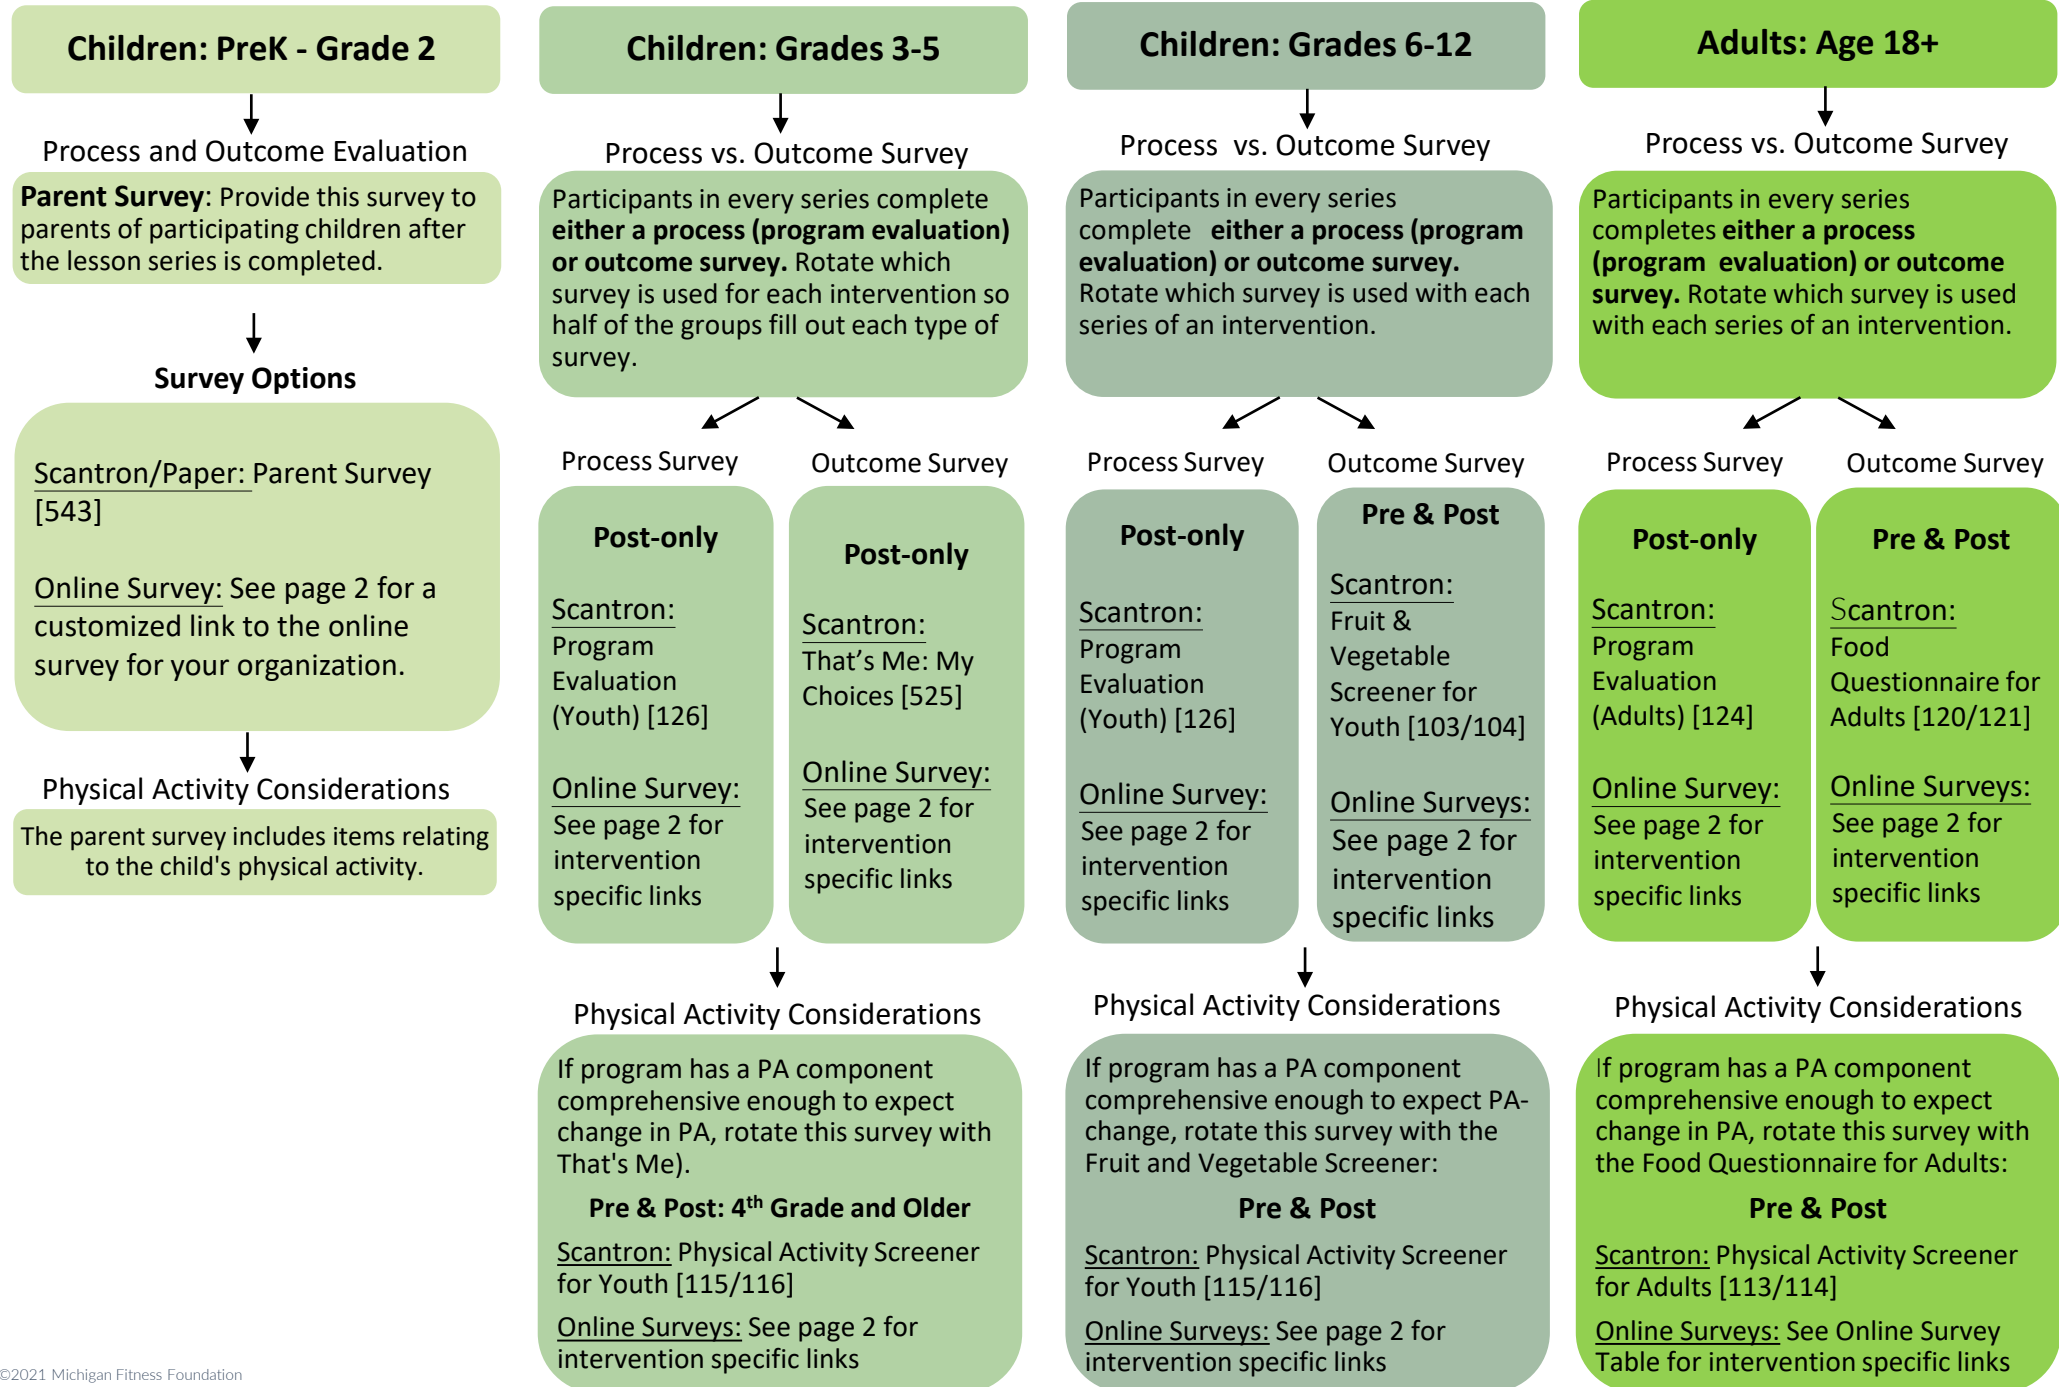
Children: PreK - Grade 2

Process and Outcome Evaluation

**Parent Survey**: Provide this survey to parents of participating children after the lesson series is completed.

Survey Options

Scantron/Paper: Parent Survey [543]

Online Survey: See page 2 for a customized link to the online survey for your organization.

Physical Activity Considerations

The parent survey includes items relating to the child's physical activity.

Children: Grades 3-5

Process vs. Outcome Survey

Participants in every series complete **either a process (program evaluation) or outcome survey.** Rotate which survey is used for each intervention so half of the groups fill out each type of survey.

Process Survey

Post-only

Scantron: Program Evaluation (Youth) [126]

Online Survey: See page 2 for intervention specific links

Outcome Survey

Post-only

Scantron: That's Me: My Choices [525]

Online Survey: See page 2 for intervention specific links

Physical Activity Considerations

If program has a PA component comprehensive enough to expect change in PA, rotate this survey with That's Me).

Pre & Post: $4^{th}$ Grade and Older

Scantron: Physical Activity Screener for Youth [115/116]

Online Surveys: See page 2 for intervention specific links

Children: Grades 6-12

Process vs. Outcome Survey

Participants in every series complete **either a process (program evaluation) or outcome survey.** Rotate which survey is used with each series of an intervention.

Process Survey

Post-only

Scantron: Program Evaluation (Youth) [126]

Online Survey: See page 2 for intervention specific links

Outcome Survey

Pre & Post

Scantron: Fruit & Vegetable Screener for Youth [103/104]

Online Surveys: See page 2 for intervention specific links

Physical Activity Considerations

If program has a PA component comprehensive enough to expect PA-change, rotate this survey with the Fruit and Vegetable Screener:

Pre & Post

Scantron: Physical Activity Screener for Youth [115/116]

Online Surveys: See page 2 for intervention specific links

Adults: Age 18+

Process vs. Outcome Survey

Participants in every series completes **either a process (program evaluation) or outcome survey.** Rotate which survey is used with each series of an intervention.

Process Survey

Post-only

Scantron: Program Evaluation (Adults) [124]

Online Survey: See page 2 for intervention specific links

Outcome Survey

Pre & Post

Scantron: Food Questionnaire for Adults [120/121]

Online Surveys: See page 2 for intervention specific links

Physical Activity Considerations

If program has a PA component comprehensive enough to expect change in PA, rotate this survey with the Food Questionnaire for Adults:

Pre & Post

Scantron: Physical Activity Screener for Adults [113/114]

Online Surveys: See Online Survey Table for intervention specific links

©2021 Michigan Fitness Foundation